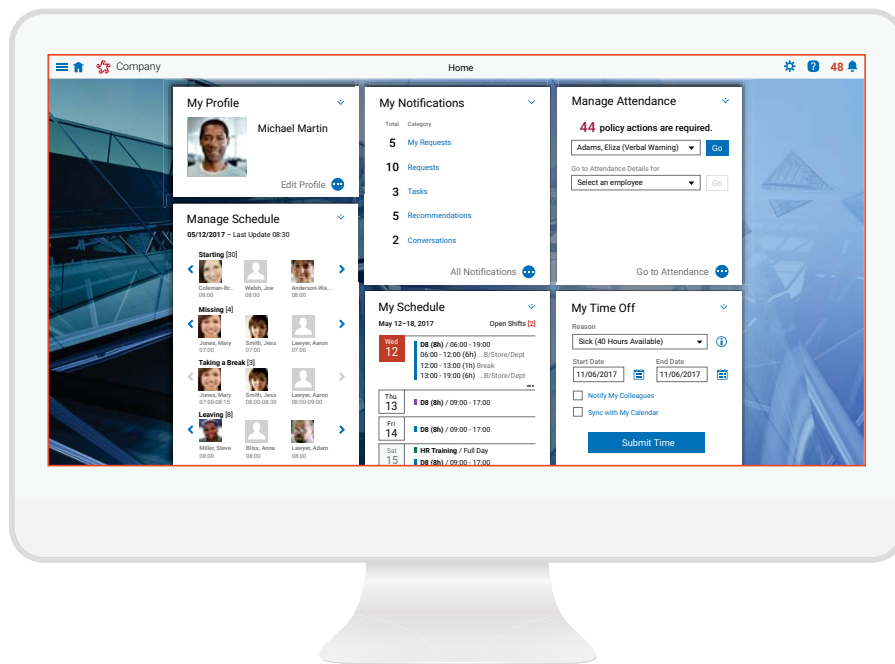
Company

Home

48

My Profile

Michael Martin

Edit Profile

Manage Schedule

05/12/2017 – Last Update 08:30

Starting [30]

Coleman-Br... 08:00

Walsh, Joe 08:00

Anderson-Wa... 08:00

Missing [4]

Jones, Mary 07:00

Smith, Jess 07:00

Lawyer, Aaron 07:00

Taking a Break [3]

Jones, Mary 07:00-08:15

Smith, Jess 08:00-08:30

Lawyer, Aaron 08:00-09:00

Leaving [8]

Miller, Steve 08:00

Bliss, Anna 08:00

Lawyer, Adam 08:00

My Notifications

| Total | Category |
|---|---|
| 5 | My Requests |
| 10 | Requests |
| 3 | Tasks |
| 5 | Recommendations |
| 2 | Conversations |

All Notifications

My Schedule

May 12–18, 2017

Open Shifts [2]

Wed 12

D8 (8h) / 06:00 - 19:00

06:00 - 12:00 (6h) ...B/Store/Dept

12:00 - 13:00 (1h) Break

13:00 - 19:00 (6h) ...B/Store/Dept

Thu 13

D8 (8h) / 09:00 - 17:00

Fri 14

D8 (8h) / 09:00 - 17:00

Sat 15

HR Training / Full Day

D8 (8h) / 09:00 - 17:00

Manage Attendance

44 policy actions are required.

Adams, Eliza (Verbal Warning)

Go

Go to Attendance Details for

Select an employee

Go

Go to Attendance

My Time Off

Reason

Sick (40 Hours Available)

Start Date

11/06/2017

End Date

11/06/2017

Notify My Colleagues

Sync with My Calendar

Submit Time